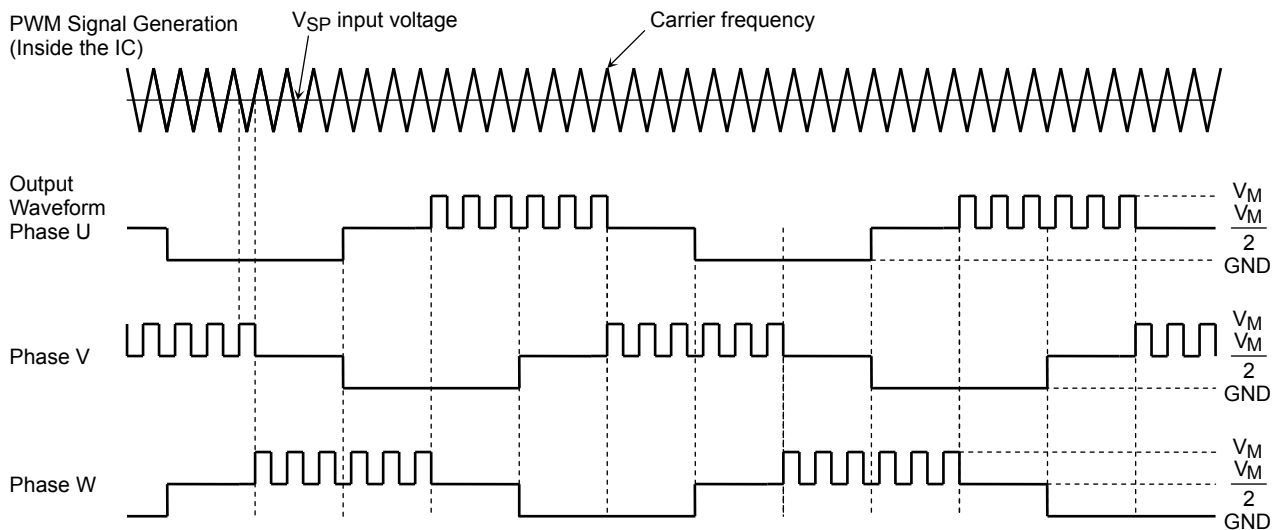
PWM Signal Generation (Inside the IC)

$V_{SP}$ input voltage

Carrier frequency

Output Waveform Phase U

$V_M$
$\frac{V_M}{2}$
GND

Phase V

$V_M$
$\frac{V_M}{2}$
GND

Phase W

$V_M$
$\frac{V_M}{2}$
GND